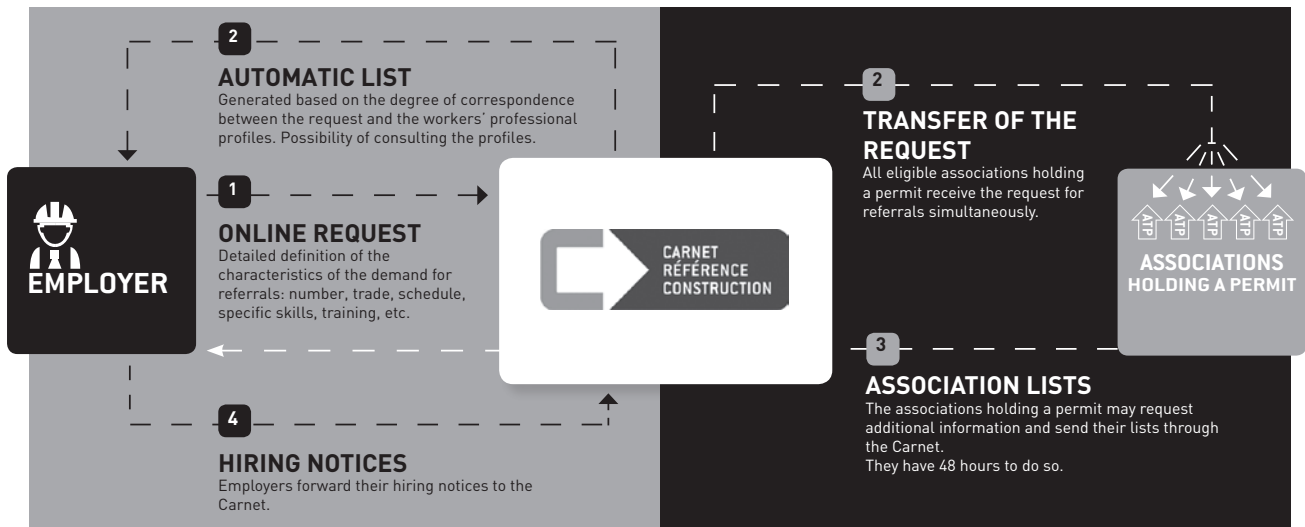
2

AUTOMATIC LIST
Generated based on the degree of correspondence between the request and the workers' professional profiles. Possibility of consulting the profiles.

EMPLOYER

1

ONLINE REQUEST
Detailed definition of the characteristics of the demand for referrals: number, trade, schedule, specific skills, training, etc.

4

HIRING NOTICES
Employers forward their hiring notices to the Carnet.

CARNET RÉFÉRENCE CONSTRUCTION

2

TRANSFER OF THE REQUEST
All eligible associations holding a permit receive the request for referrals simultaneously.

ATP ATP ATP ATP ATP

ASSOCIATIONS
HOLDING A PERMIT

3

ASSOCIATION LISTS
The associations holding a permit may request additional information and send their lists through the Carnet.
They have 48 hours to do so.